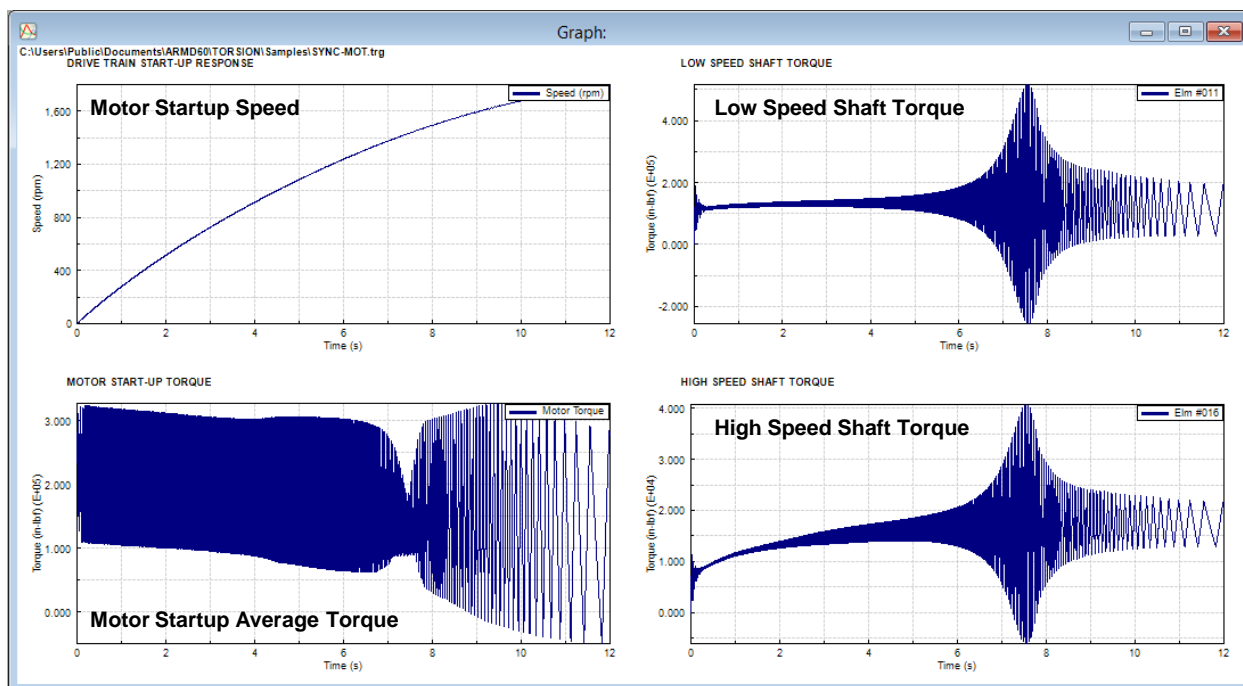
Graph:

C:\Users\Public\Documents\ARMD60\TORSION\Samples\SYNC-MOT.trg

DRIVE TRAIN START-UP RESPONSE

Motor Startup Speed

Speed (rpm)

1,600
1,200
800
400
0

Speed (rpm)

0 2 4 6 8 10 12
Time (s)

LOW SPEED SHAFT TORQUE

Low Speed Shaft Torque

Elm #011

4.000
2.000
0.000
-2.000

Torque (in-lbf) (E+05)

0 2 4 6 8 10 12
Time (s)

MOTOR START-UP TORQUE

Motor Torque

3.000
2.000
1.000
0.000

Torque (in-lbf) (E+05)

Motor Startup Average Torque

0 2 4 6 8 10 12
Time (s)

HIGH SPEED SHAFT TORQUE

High Speed Shaft Torque

Elm #016

4.000
3.000
2.000
1.000
0.000

Torque (in-lbf) (E+04)

0 2 4 6 8 10 12
Time (s)